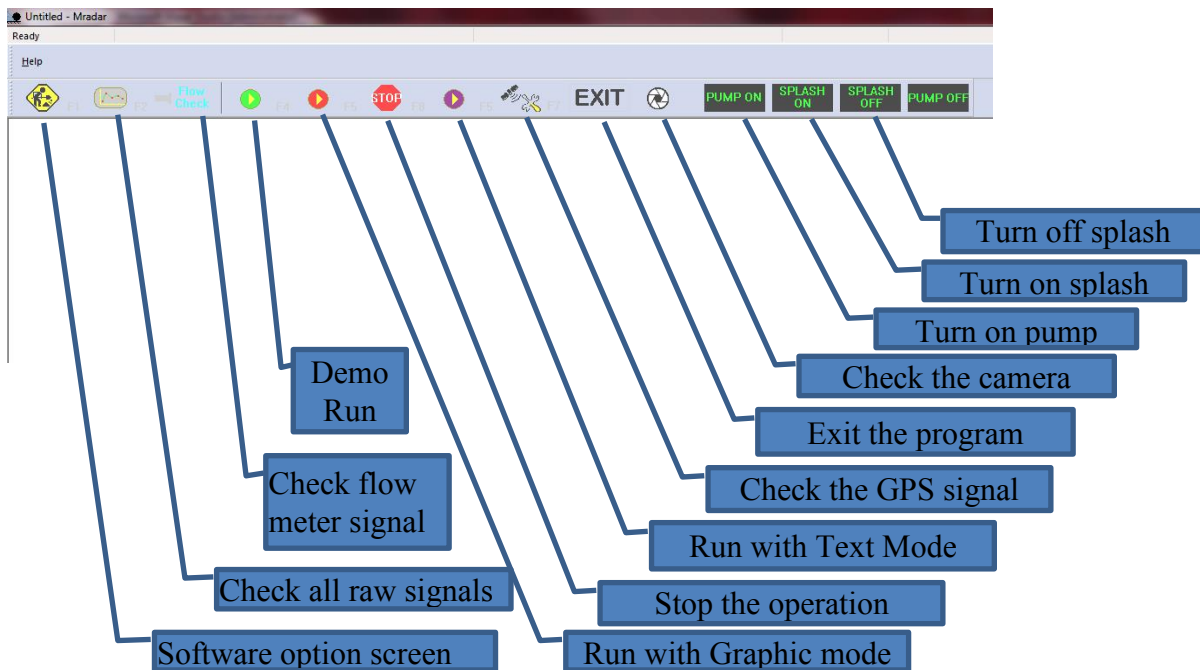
Untitled - Mradar

Ready

Help

F1 F2 Flow Check F4 F5 STOP F8 F9 F7 EXIT PUMP ON SPLASH ON SPLASH OFF PUMP OFF

Turn off splash

Turn on splash

Turn on pump

Check the camera

Demo Run

Exit the program

Check flow meter signal

Check the GPS signal

Run with Text Mode

Check all raw signals

Stop the operation

Software option screen

Run with Graphic mode